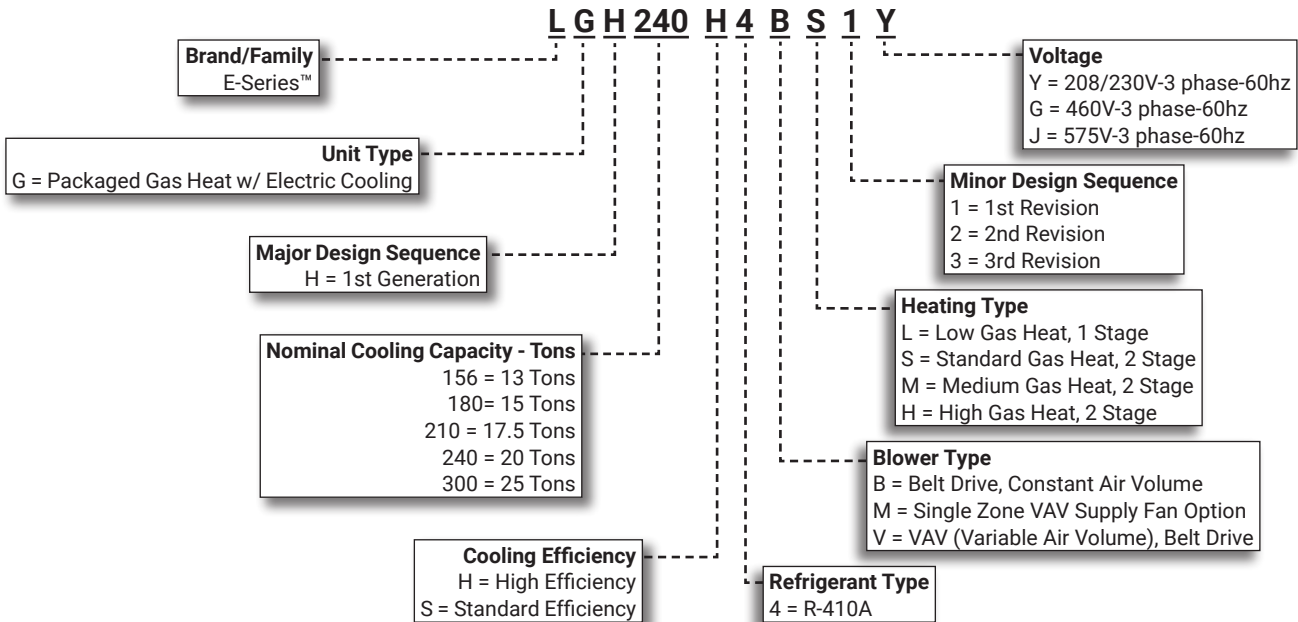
L G H 240 H 4 B S 1 Y

Brand/Family
E-Series™

Unit Type
G = Packaged Gas Heat w/ Electric Cooling

Major Design Sequence
H = 1st Generation

Nominal Cooling Capacity - Tons
156 = 13 Tons
180= 15 Tons
210 = 17.5 Tons
240 = 20 Tons
300 = 25 Tons

Cooling Efficiency
H = High Efficiency
S = Standard Efficiency

Voltage
Y = 208/230V-3 phase-60hz
G = 460V-3 phase-60hz
J = 575V-3 phase-60hz

Minor Design Sequence
1 = 1st Revision
2 = 2nd Revision
3 = 3rd Revision

Heating Type
L = Low Gas Heat, 1 Stage
S = Standard Gas Heat, 2 Stage
M = Medium Gas Heat, 2 Stage
H = High Gas Heat, 2 Stage

Blower Type
B = Belt Drive, Constant Air Volume
M = Single Zone VAV Supply Fan Option
V = VAV (Variable Air Volume), Belt Drive

Refrigerant Type
4 = R-410A